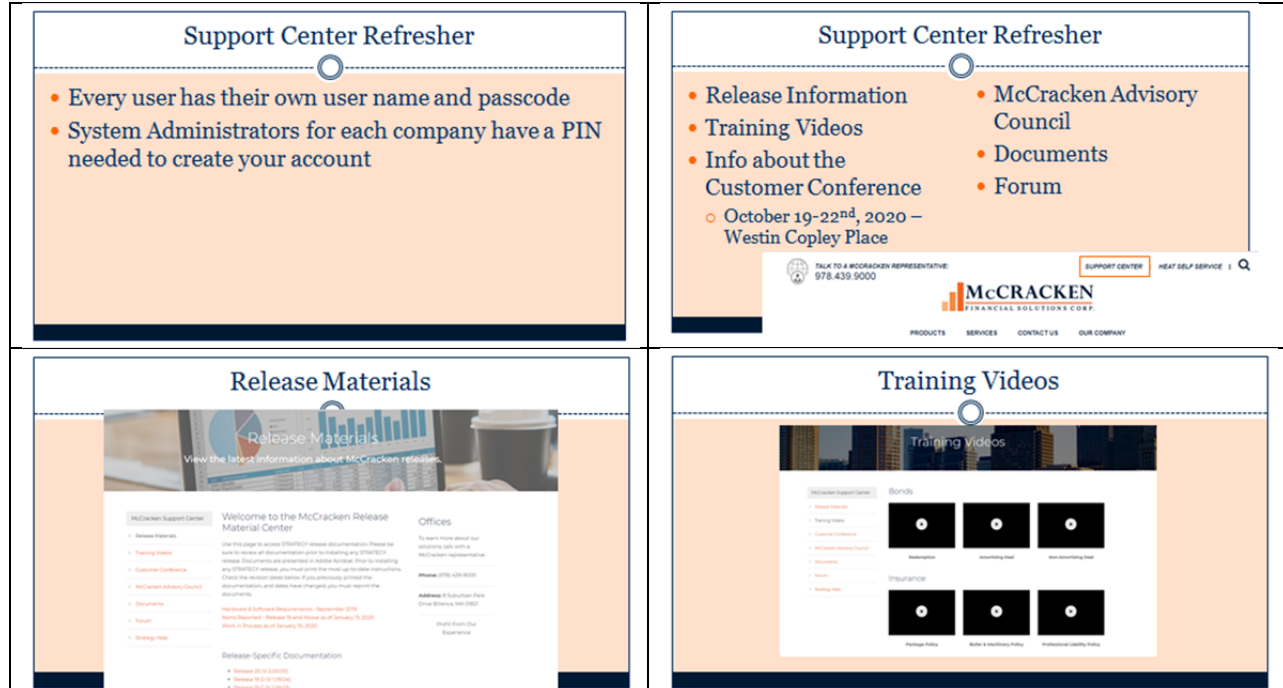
Support Center Refresher

- Every user has their own user name and passcode
- System Administrators for each company have a PIN needed to create your account

Support Center Refresher

- Release Information
- Training Videos
- Info about the Customer Conference
  - October 19-22$^{nd}$, 2020 – Westin Copley Place
- McCracken Advisory Council
- Documents
- Forum

TALK TO A MCCRACKEN REPRESENTATIVE!
978.439.9000
SUPPORT CENTER
HEAT SELF SERVICE
McCRACKEN
FINANCIAL SOLUTIONS CORP.
PRODUCTS SERVICES CONTACT US OUR COMPANY

Release Materials

Release Materials
View the latest information about McCracken releases.

McCracken Support Center
Release Materials
Training Videos
Customer Conference
McCracken Advisory Council
Documents
Forum
Strategy Help

Welcome to the McCracken Release Material Center

Use this page to access STRATEGY release documentation. Please be sure to review all documentation prior to installing any STRATEGY release. Documents are presented in Adobe Acrobat. Prior to installing any STRATEGY release, you must print the most up-to-date instructions. Check the revision dates below. If you previously printed the documentation and dates have changed, you must reprint the documents.

Hardware & Software Requirements - September 2019
Items Reported - Release 19 and Above as of January 15, 2020
Work in Process as of January 15, 2020

Release-Specific Documentation

Offices

To learn more about our solutions, talk with a McCracken representative.

Phone: (978) 439-9000

Address: 8 Suburban Park Drive Billerica, MA 01821

Profit From Our Experience

Training Videos

Training Videos

McCracken Support Center
Release Materials
Training Videos
Customer Conference
McCracken Advisory Council
Documents
Forum
Strategy Help

Bonds
Redemption
Amortizing Deal
Non Amortizing Deal

Insurance
Package Policy
Boiler & Machinery Policy
Professional Liability Policy